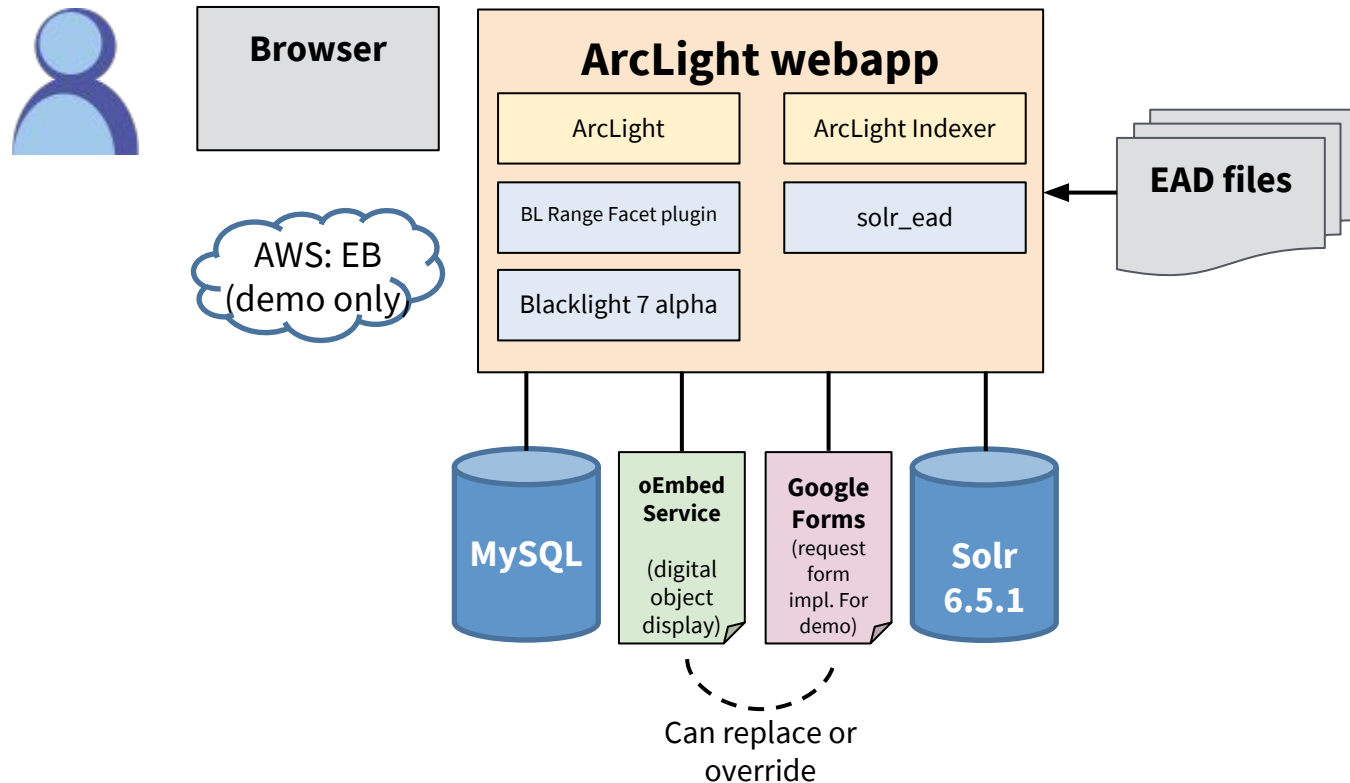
Browser

ArcLight webapp

ArcLight

ArcLight Indexer

BL Range Facet plugin

solr_ead

Blacklight 7 alpha

EAD files

AWS: EB (demo only)

MySQL

oEmbed Service

(digital object display)

Google Forms

(request form impl. For demo)

Solr 6.5.1

Can replace or override